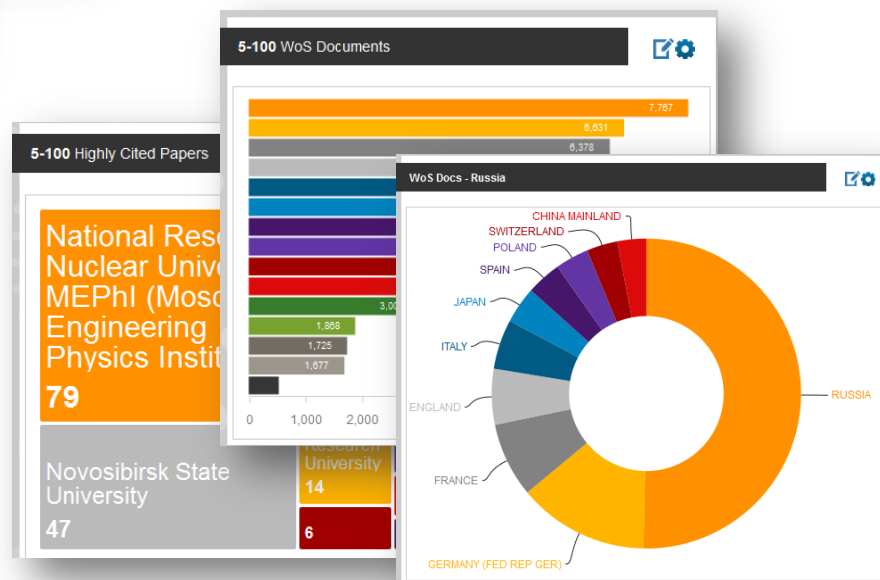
5-100 WoS Documents

7,767
6,631
6,378
3,0
1,868
1,725
1,677

0
1,000
2,000

5-100 Highly Cited Papers

National Rese
Nuclear Unive
MEPhI (Mosc
Engineering
Physics Institu
79

Novosibirsk State University
47

Research University
14

6

WoS Docs - Russia

CHINA MAINLAND
SWITZERLAND
POLAND
SPAIN
JAPAN
ITALY
ENGLAND
FRANCE
GERMANY (FED REP GER)
RUSSIA